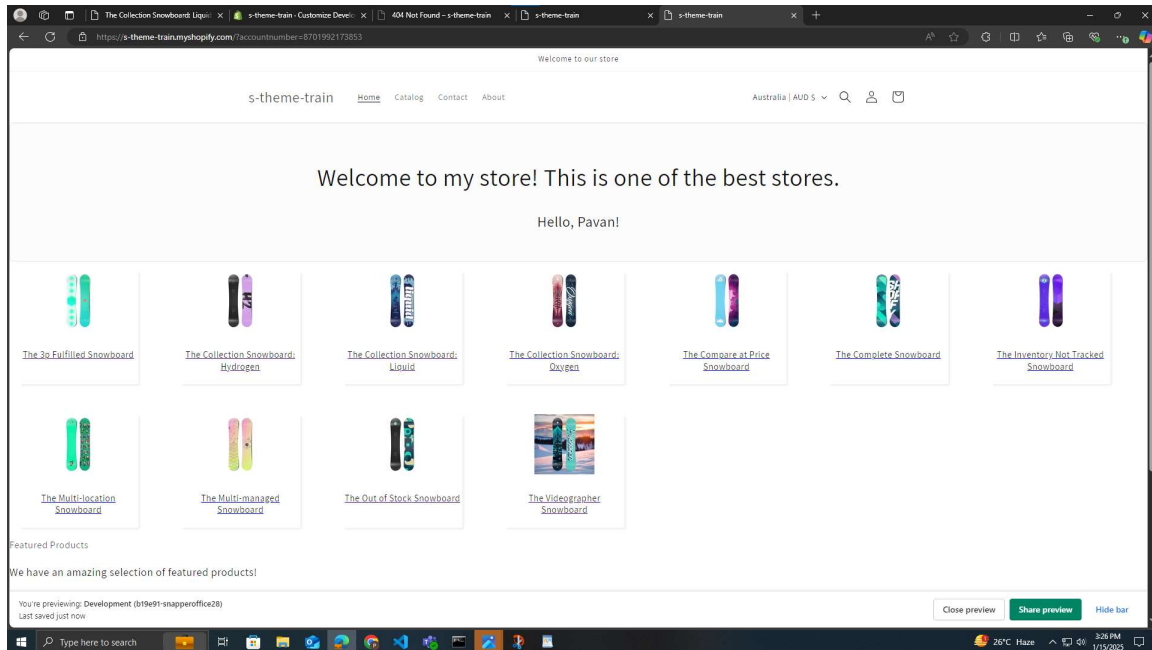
The Collection Snowboard: Liquid | s-theme-train - Customize Develo | 404 Not Found – s-theme-train | s-theme-train | s-theme-train

https://s-theme-train.myshopify.com/?accountnumber=8701992173853

Welcome to our store

s-theme-train Home Catalog Contact About

Australia | AUD $

Welcome to my store! This is one of the best stores.

Hello, Pavan!

The 3p Fulfilled Snowboard

The Collection Snowboard: Hydrogen

The Collection Snowboard: Liquid

The Collection Snowboard: Oxygen

The Compare at Price Snowboard

The Complete Snowboard

The Inventory Not Tracked Snowboard

The Multi-location Snowboard

The Multi-managed Snowboard

The Out of Stock Snowboard

The Videographer Snowboard

Featured Products

We have an amazing selection of featured products!

You're previewing: Development (b19e91-snapperoffice28)
Last saved just now

Close preview Share preview Hide bar

Type here to search

26°C Haze 3:26 PM 1/15/2025